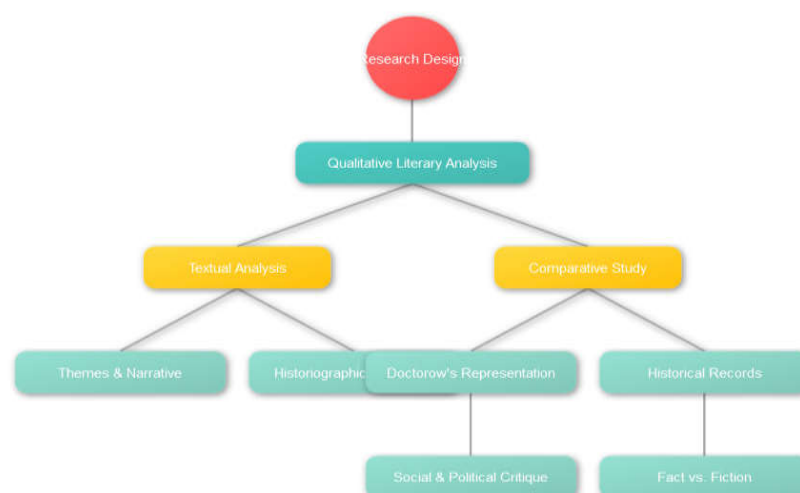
Research Desig

Qualitative Literary Analysis

Textual Analysis

Comparative Study

Themes & Narrative

Historiographic

Doctorow's Representation

Historical Records

Social & Political Critique

Fact vs. Fiction